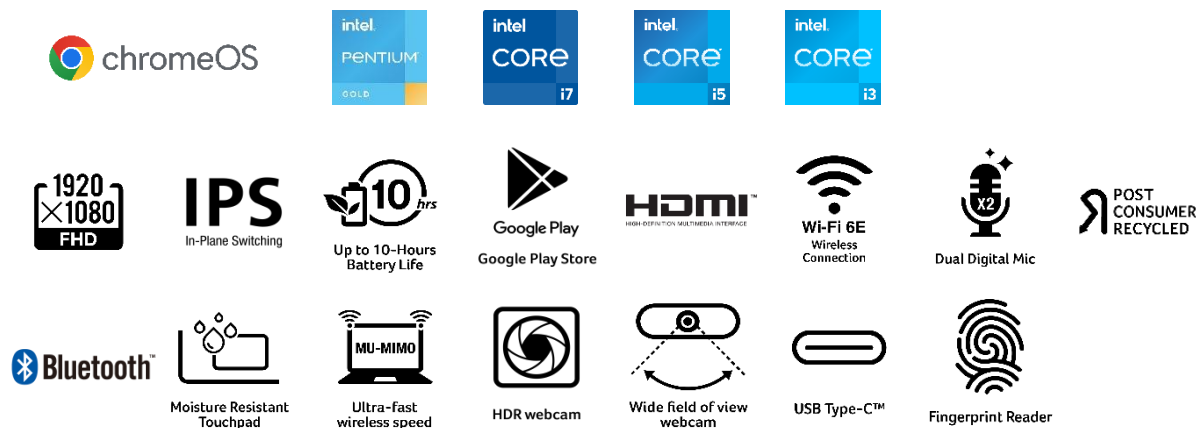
chromeOS

intel PENTIUM GOLD

intel CORE i7

intel CORE i5

intel CORE i3

1920 × 1080 FHD

IPS In-Plane Switching

10 hrs Up to 10-Hours Battery Life

Google Play Google Play Store

HDMI™ HIGH-DEFINITION MULTIMEDIA INTERFACE

Wi-Fi 6E Wireless Connection

X2 Dual Digital Mic

POST CONSUMER RECYCLED

Bluetooth™

Moisture Resistant Touchpad

MU-MIMO Ultra-fast wireless speed

HDR webcam

Wide field of view webcam

USB Type-C™

Fingerprint Reader